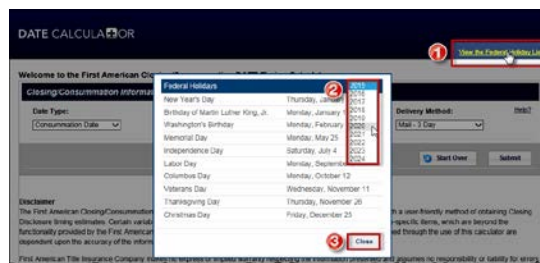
DATE CALCULAT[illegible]OR

1 View the Federal Holiday Li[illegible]

Welcome to the First American Cl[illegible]

Closing/Consummation Informa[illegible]

Help?

Date Type:

Consummation Date

Delivery Method:

Mail - 3 Day

Start Over

Submit

| Federal Holidays | |
|---|---|
| New Year's Day | Thursday, Januar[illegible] |
| Birthday of Martin Luther King, Jr. | Monday, January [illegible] |
| Washington's Birthday | Monday, February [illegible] |
| Memorial Day | Monday, May 25 |
| Independence Day | Saturday, July 4 |
| Labor Day | Monday, Septembe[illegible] |
| Columbus Day | Monday, October 12 |
| Veterans Day | Wednesday, November 11 |
| Thanksgiving Day | Thursday, November 26 |
| Christmas Day | Friday, December 25 |

2

2015
2016
2017
2018
2019
2020
2021
2022
2023
2024

3 Close

Disclaimer

The First American Closing/Consummation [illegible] a user-friendly method of obtaining Closing Disclosure timing estimates. Certain variab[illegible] -specific items, which are beyond the functionality provided by the First American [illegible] ed through the use of this calculator are dependent upon the accuracy of the inform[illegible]

First American Title Insurance Company makes no express or implied warranty respecting the information presented and assumes no responsibility or liability for errors